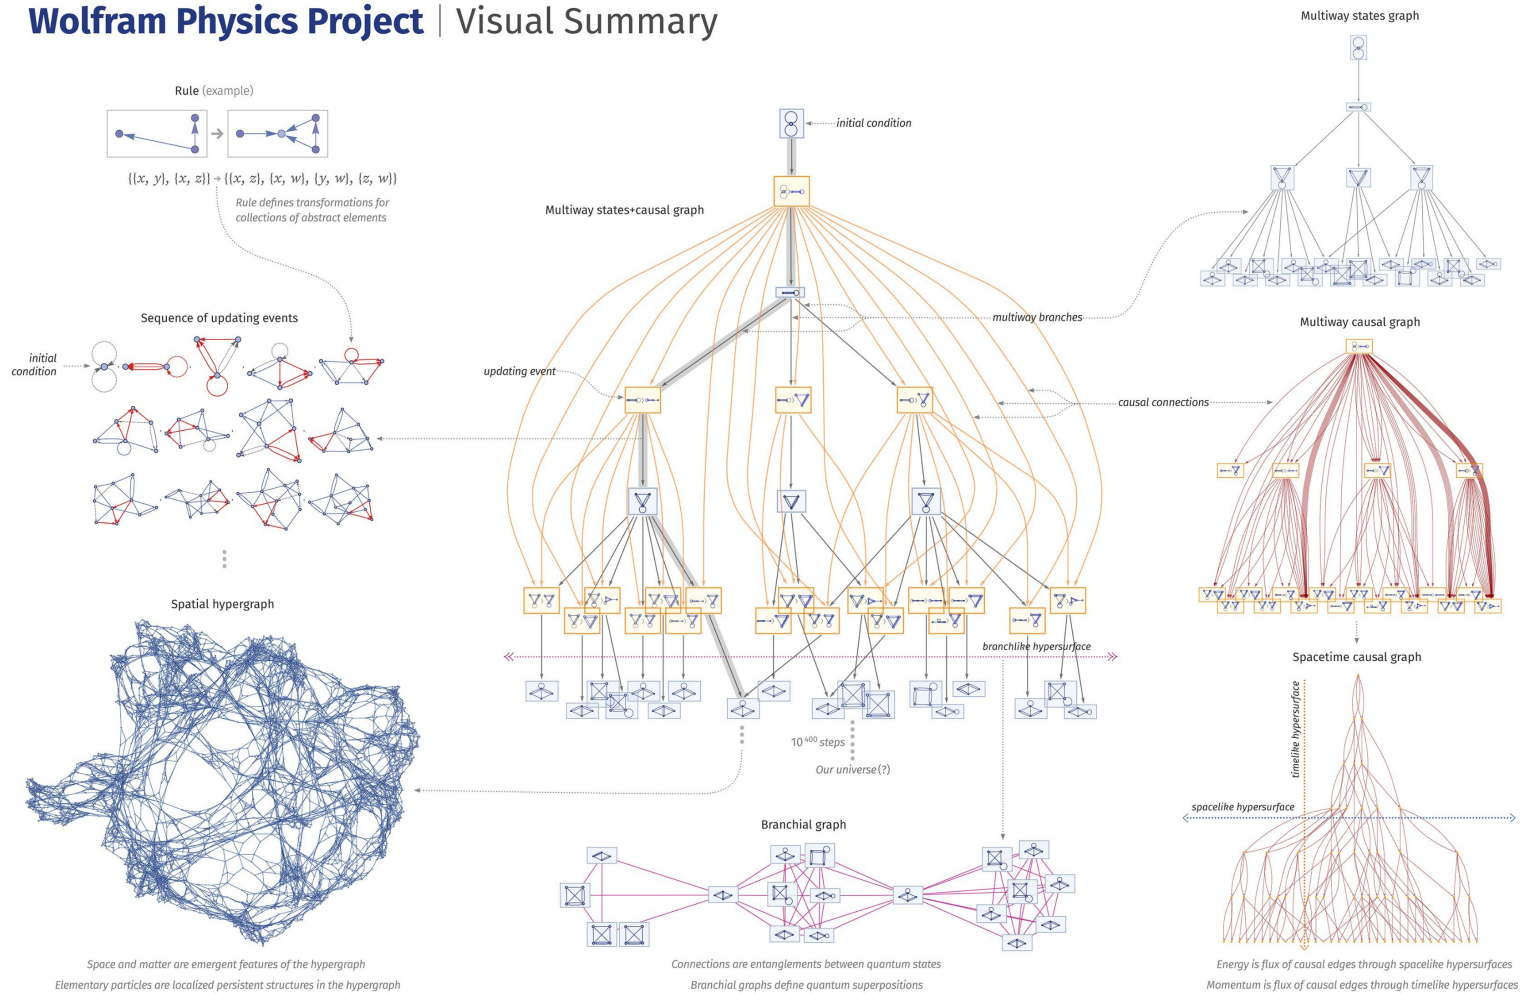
Wolfram Physics Project | Visual Summary

Multiway states graph

Rule (example)

$\{\{x, y\}, \{x, z\}\} \to \{\{x, z\}, \{x, w\}, \{y, w\}, \{z, w\}\}$

Rule defines transformations for collections of abstract elements

initial condition

Multiway states+causal graph

multiway branches

Multiway causal graph

Sequence of updating events

initial condition

updating event

causal connections

Spatial hypergraph

branchlike hypersurface

Spacetime causal graph

timelike hypersurface

$10^{400}$ steps

Our universe (?)

spacelike hypersurface

Branchial graph

Space and matter are emergent features of the hypergraph

Elementary particles are localized persistent structures in the hypergraph

Connections are entanglements between quantum states

Branchial graphs define quantum superpositions

Energy is flux of causal edges through spacelike hypersurfaces

Momentum is flux of causal edges through timelike hypersurfaces